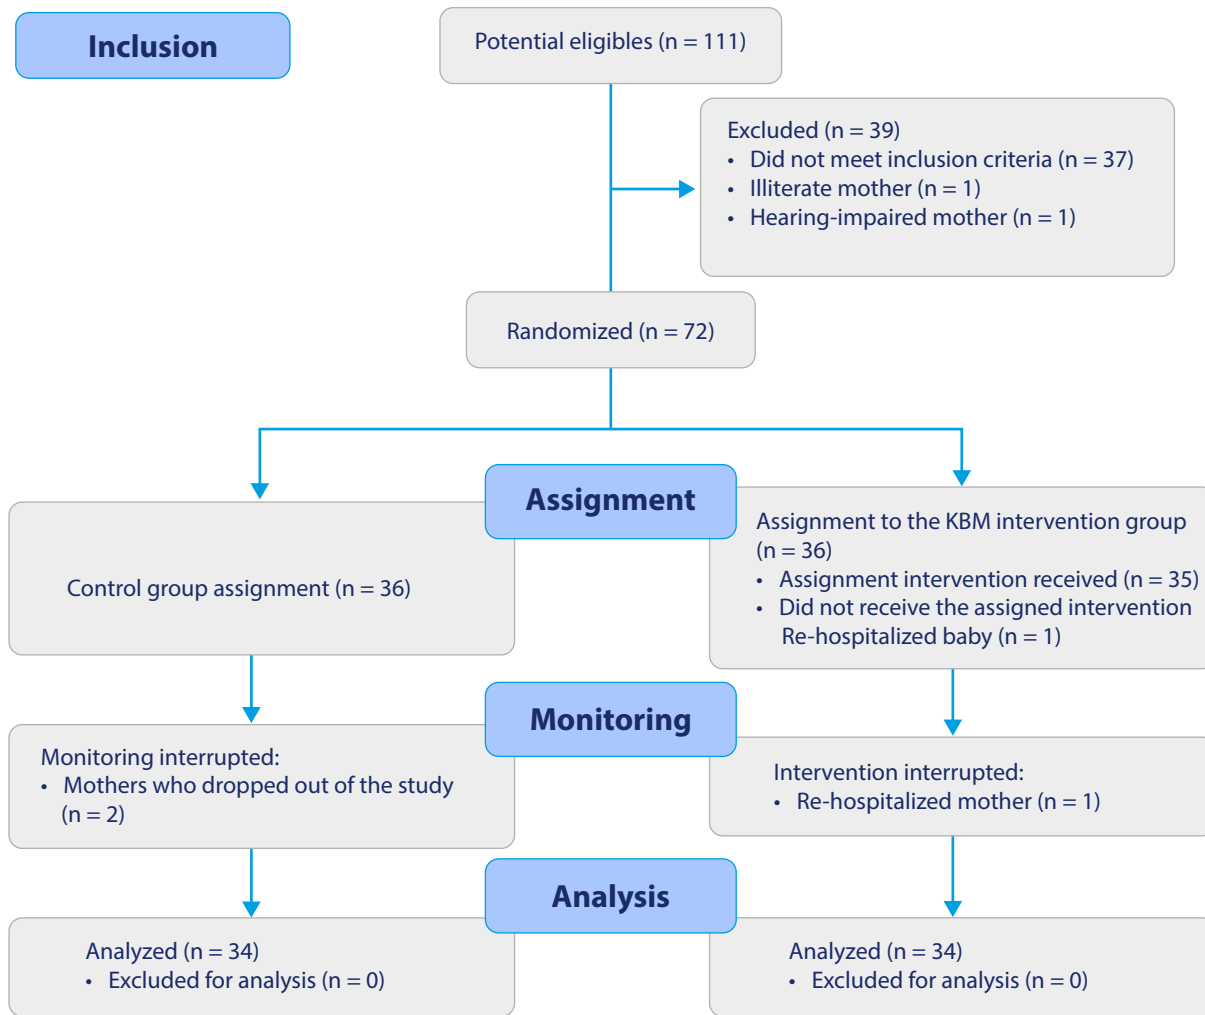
Inclusion

Potential eligibles (n = 111)

Excluded (n = 39)
• Did not meet inclusion criteria (n = 37)
• Illiterate mother (n = 1)
• Hearing-impaired mother (n = 1)

Randomized (n = 72)

Assignment

Control group assignment (n = 36)

Assignment to the KBM intervention group (n = 36)
• Assignment intervention received (n = 35)
• Did not receive the assigned intervention Re-hospitalized baby (n = 1)

Monitoring

Monitoring interrupted:
• Mothers who dropped out of the study (n = 2)

Intervention interrupted:
• Re-hospitalized mother (n = 1)

Analysis

Analyzed (n = 34)
• Excluded for analysis (n = 0)

Analyzed (n = 34)
• Excluded for analysis (n = 0)